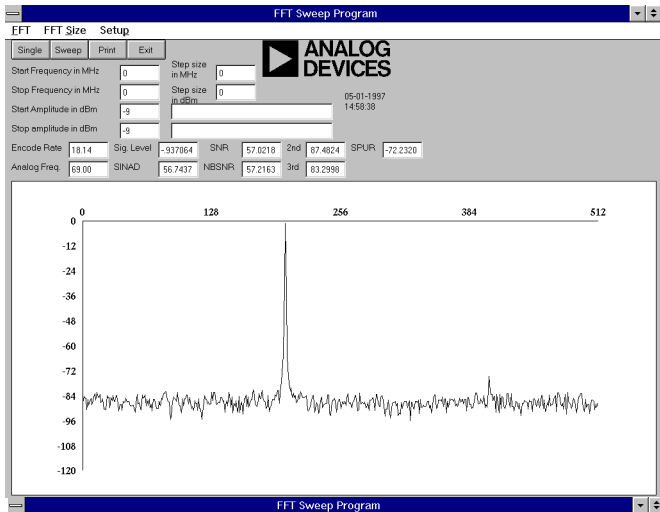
FFT Sweep Program

FFT FFT Size Setup

Single Sweep Print Exit

ANALOG DEVICES

Start Frequency in MHz 0
Step size in MHz 0
Stop Frequency in MHz 0
Step size in dBm 0
05-01-1997
14:58:38
Start Amplitude in dBm -9
Stop amplitude in dBm -9

Encode Rate 18.14 Sig. Level -.937064 SNR 57.0218 2nd 87.4824 SPUR -72.2320
Analog Freq. 69.00 SINAD 56.7437 NBSNR 57.2163 3rd 83.2998

0 128 256 384 512

0
-12
-24
-36
-48
-60
-72
-84
-96
-108
-120

FFT Sweep Program